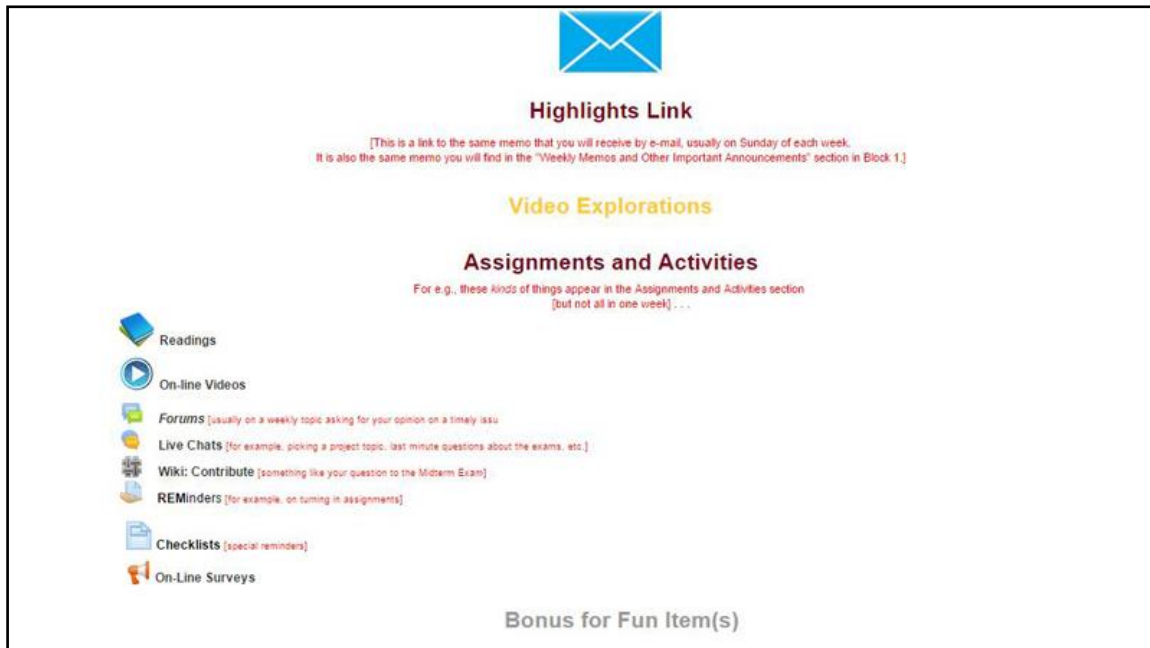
Highlights Link

[This is a link to the same memo that you will receive by e-mail, usually on Sunday of each week. It is also the same memo you will find in the "Weekly Memos and Other Important Announcements" section in Block 1.]

Video Explorations

Assignments and Activities

For e.g., these kinds of things appear in the Assignments and Activities section [but not all in one week] . . .

Readings

On-line Videos

Forums [usually on a weekly topic asking for your opinion on a timely issu

Live Chats [for example, picking a project topic, last minute questions about the exams, etc.]

Wiki: Contribute [something like your question to the Midterm Exam]

REMinders [for example, on turning in assignments]

Checklists [special reminders]

On-Line Surveys

Bonus for Fun Item(s)